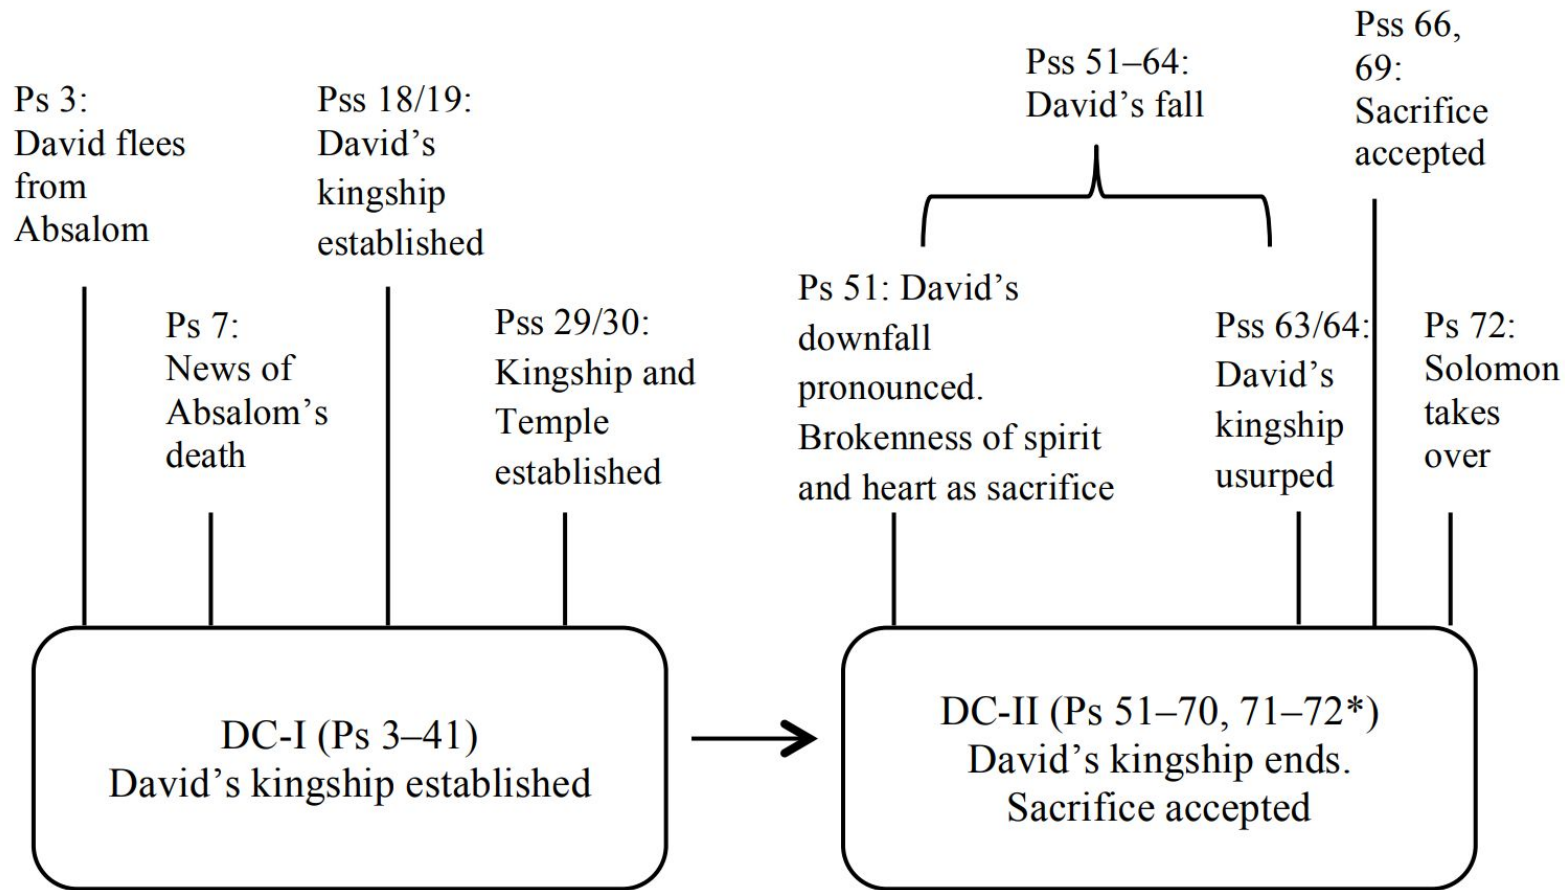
Ps 3: David flees from Absalom

Ps 7: News of Absalom's death

Pss 18/19: David's kingship established

Pss 29/30: Kingship and Temple established

DC-I (Ps 3–41)
David's kingship established

Pss 51–64: David's fall

Ps 51: David's downfall pronounced. Brokenness of spirit and heart as sacrifice

Pss 63/64: David's kingship usurped

Pss 66, 69: Sacrifice accepted

Ps 72: Solomon takes over

DC-II (Ps 51–70, 71–72*)
David's kingship ends.
Sacrifice accepted